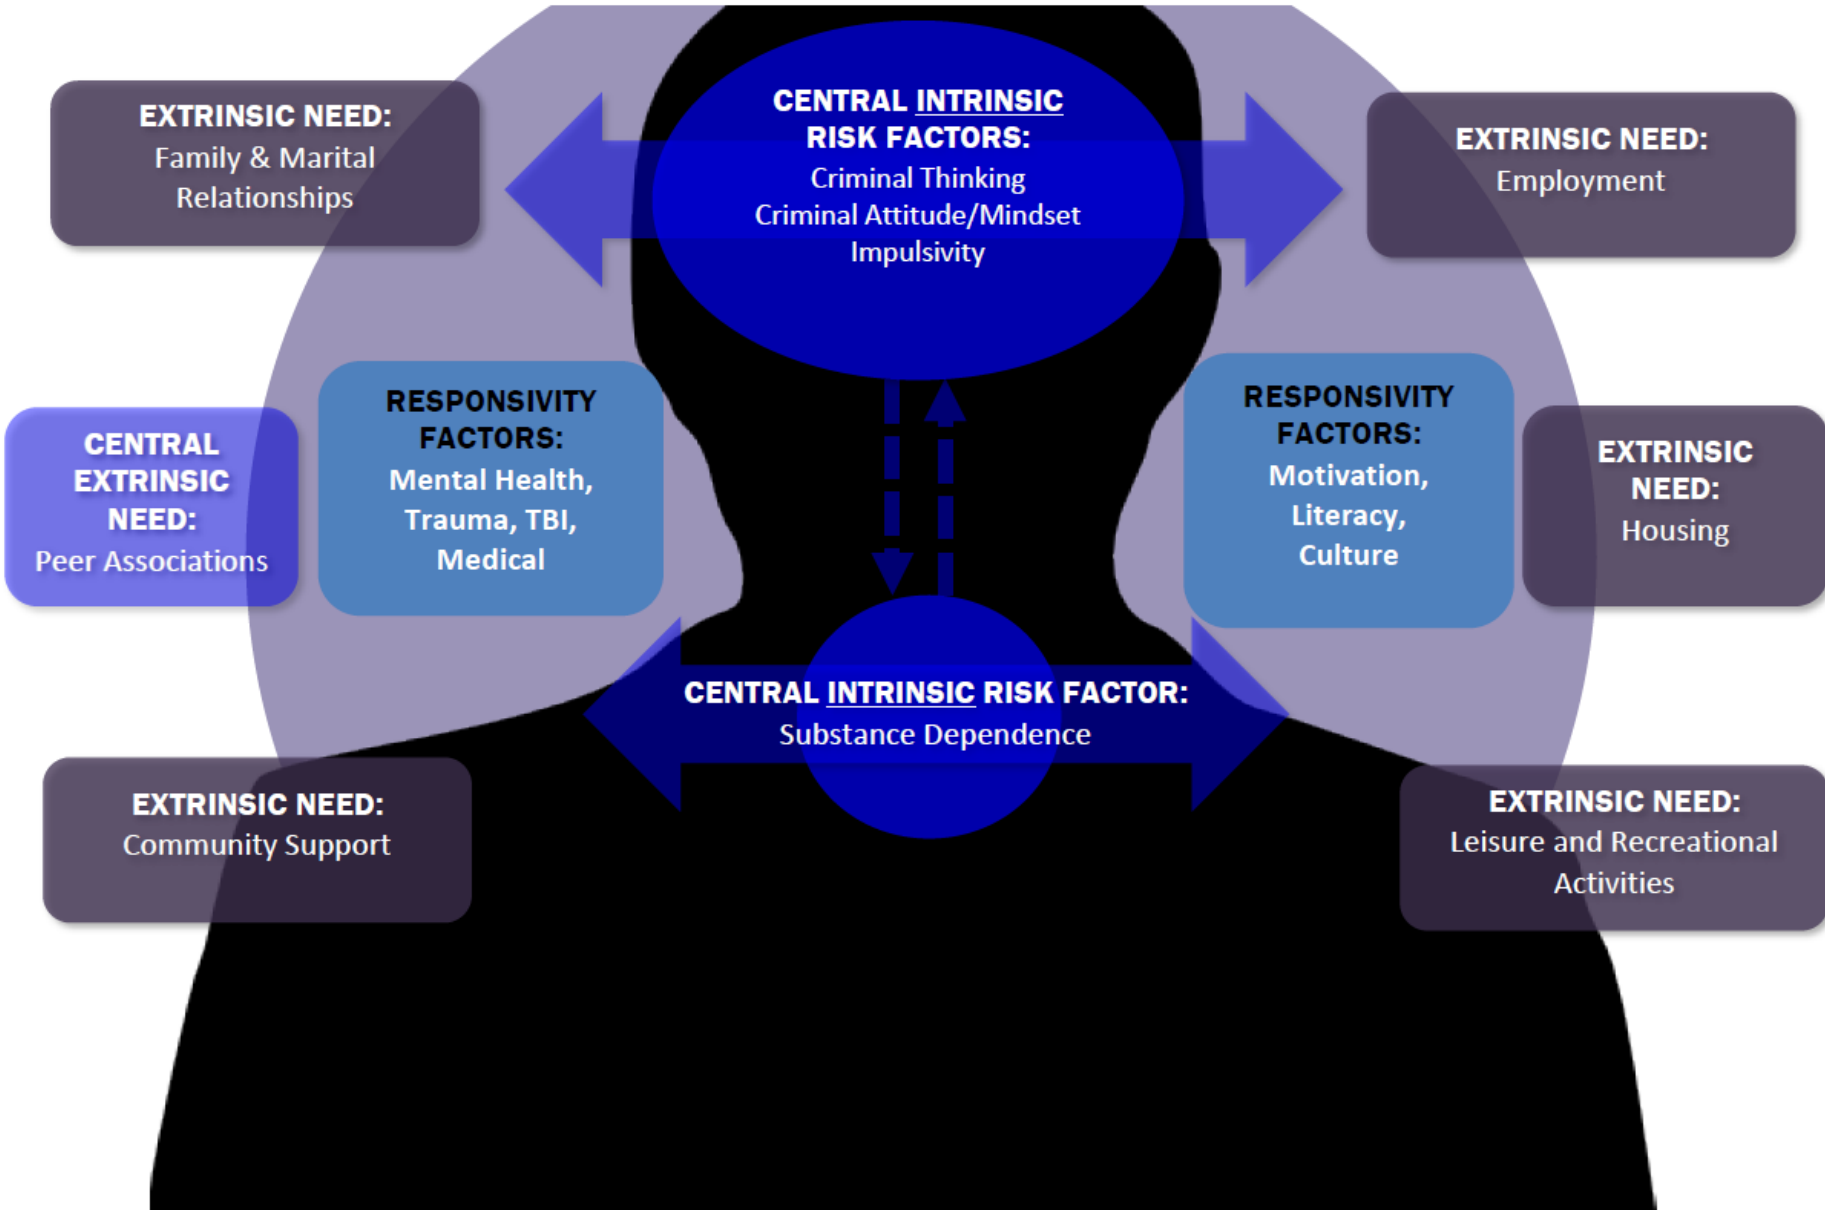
EXTRINSIC NEED:
Family & Marital Relationships

CENTRAL INTRINSIC RISK FACTORS:
Criminal Thinking
Criminal Attitude/Mindset
Impulsivity

EXTRINSIC NEED:
Employment

CENTRAL EXTRINSIC NEED:
Peer Associations

RESPONSIVITY FACTORS:
Mental Health, Trauma, TBI, Medical

RESPONSIVITY FACTORS:
Motivation, Literacy, Culture

EXTRINSIC NEED:
Housing

CENTRAL INTRINSIC RISK FACTOR:
Substance Dependence

EXTRINSIC NEED:
Community Support

EXTRINSIC NEED:
Leisure and Recreational Activities